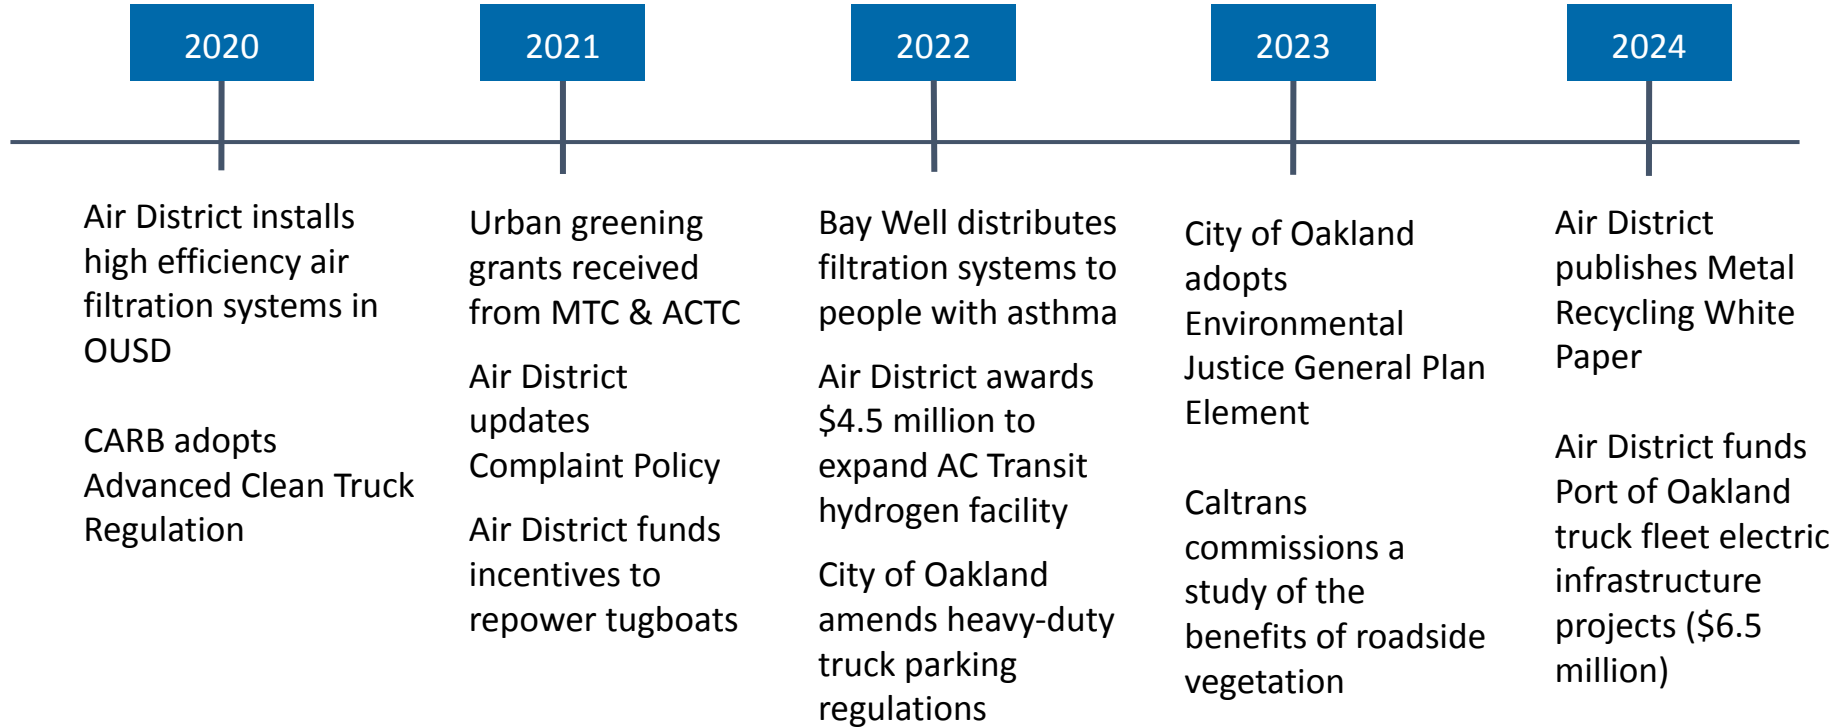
2020

Air District installs high efficiency air filtration systems in OUSD

CARB adopts Advanced Clean Truck Regulation

2021

Urban greening grants received from MTC & ACTC

Air District updates Complaint Policy

Air District funds incentives to repower tugboats

2022

Bay Well distributes filtration systems to people with asthma

Air District awards $4.5 million to expand AC Transit hydrogen facility

City of Oakland amends heavy-duty truck parking regulations

2023

City of Oakland adopts Environmental Justice General Plan Element

Caltrans commissions a study of the benefits of roadside vegetation

2024

Air District publishes Metal Recycling White Paper

Air District funds Port of Oakland truck fleet electric infrastructure projects ($6.5 million)